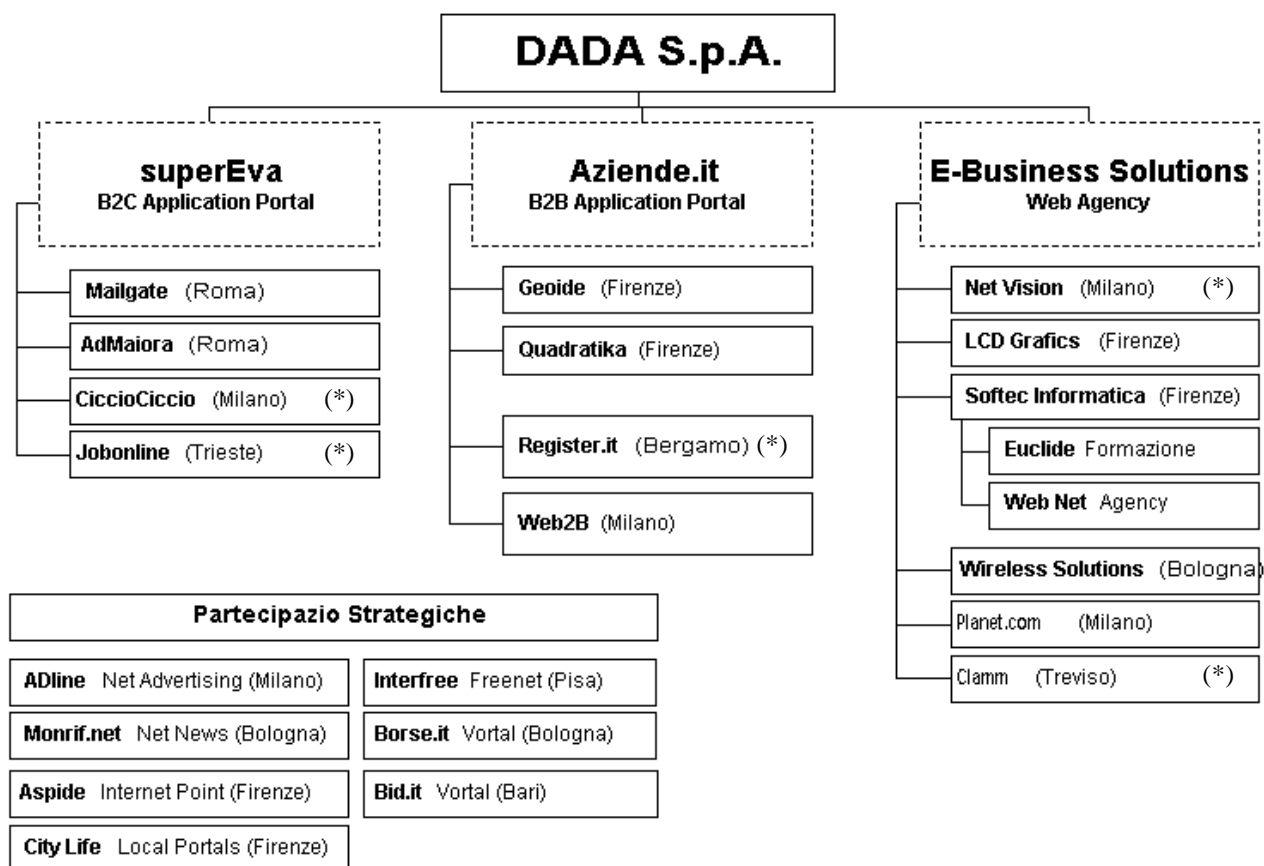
DADA S.p.A.

superEva
B2C Application Portal

Mailgate (Roma)

AdMaiora (Roma)

CiccioCiccio (Milano) (*)

Jobonline (Trieste) (*)

Aziende.it
B2B Application Portal

Geoide (Firenze)

Quadratika (Firenze)

Register.it (Bergamo) (*)

Web2B (Milano)

E-Business Solutions
Web Agency

Net Vision (Milano) (*)

LCD Grafics (Firenze)

Softec Informatica (Firenze)

Euclide Formazione

Web Net Agency

Wireless Solutions (Bologna)

Planet.com (Milano)

Clamm (Treviso) (*)

Partecipazio Strategiche

ADline Net Advertising (Milano)

Monrif.net Net News (Bologna)

Aspide Internet Point (Firenze)

City Life Local Portals (Firenze)

Interfree Freenet (Pisa)

Borse.it Vortal (Bologna)

Bid.it Vortal (Bari)